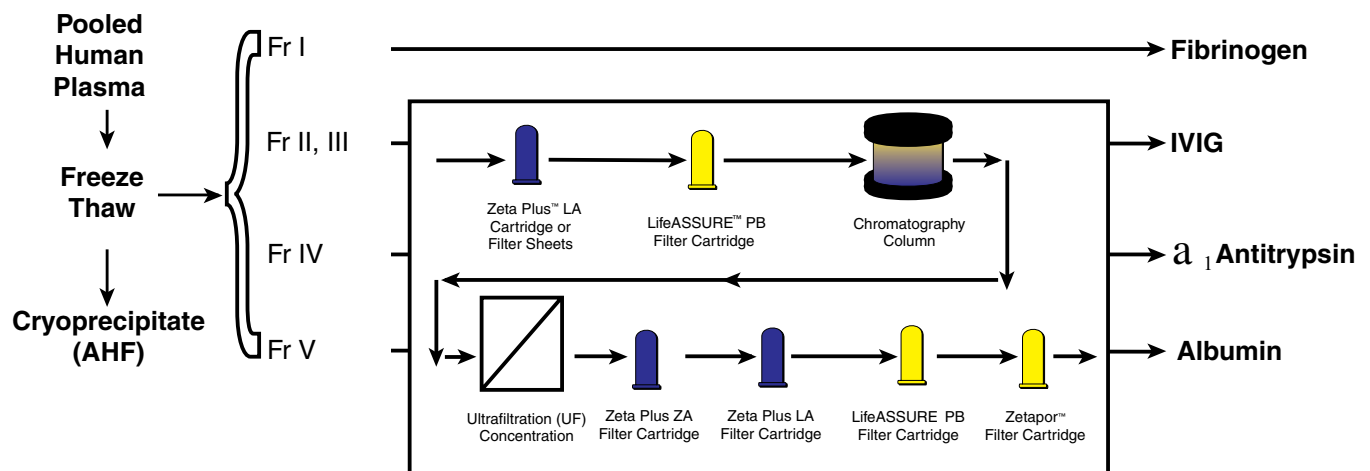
Pooled Human Plasma

Freeze Thaw

Cryoprecipitate (AHF)

Fr I

Fr II, III

Fr IV

Fr V

Fibrinogen

IVIG

a $_1$ Antitrypsin

Albumin

Zeta Plus™ LA Cartridge or Filter Sheets

LifeASSURE™ PB Filter Cartridge

Chromatography Column

Ultrafiltration (UF) Concentration

Zeta Plus ZA Filter Cartridge

Zeta Plus LA Filter Cartridge

LifeASSURE PB Filter Cartridge

Zetapor™ Filter Cartridge